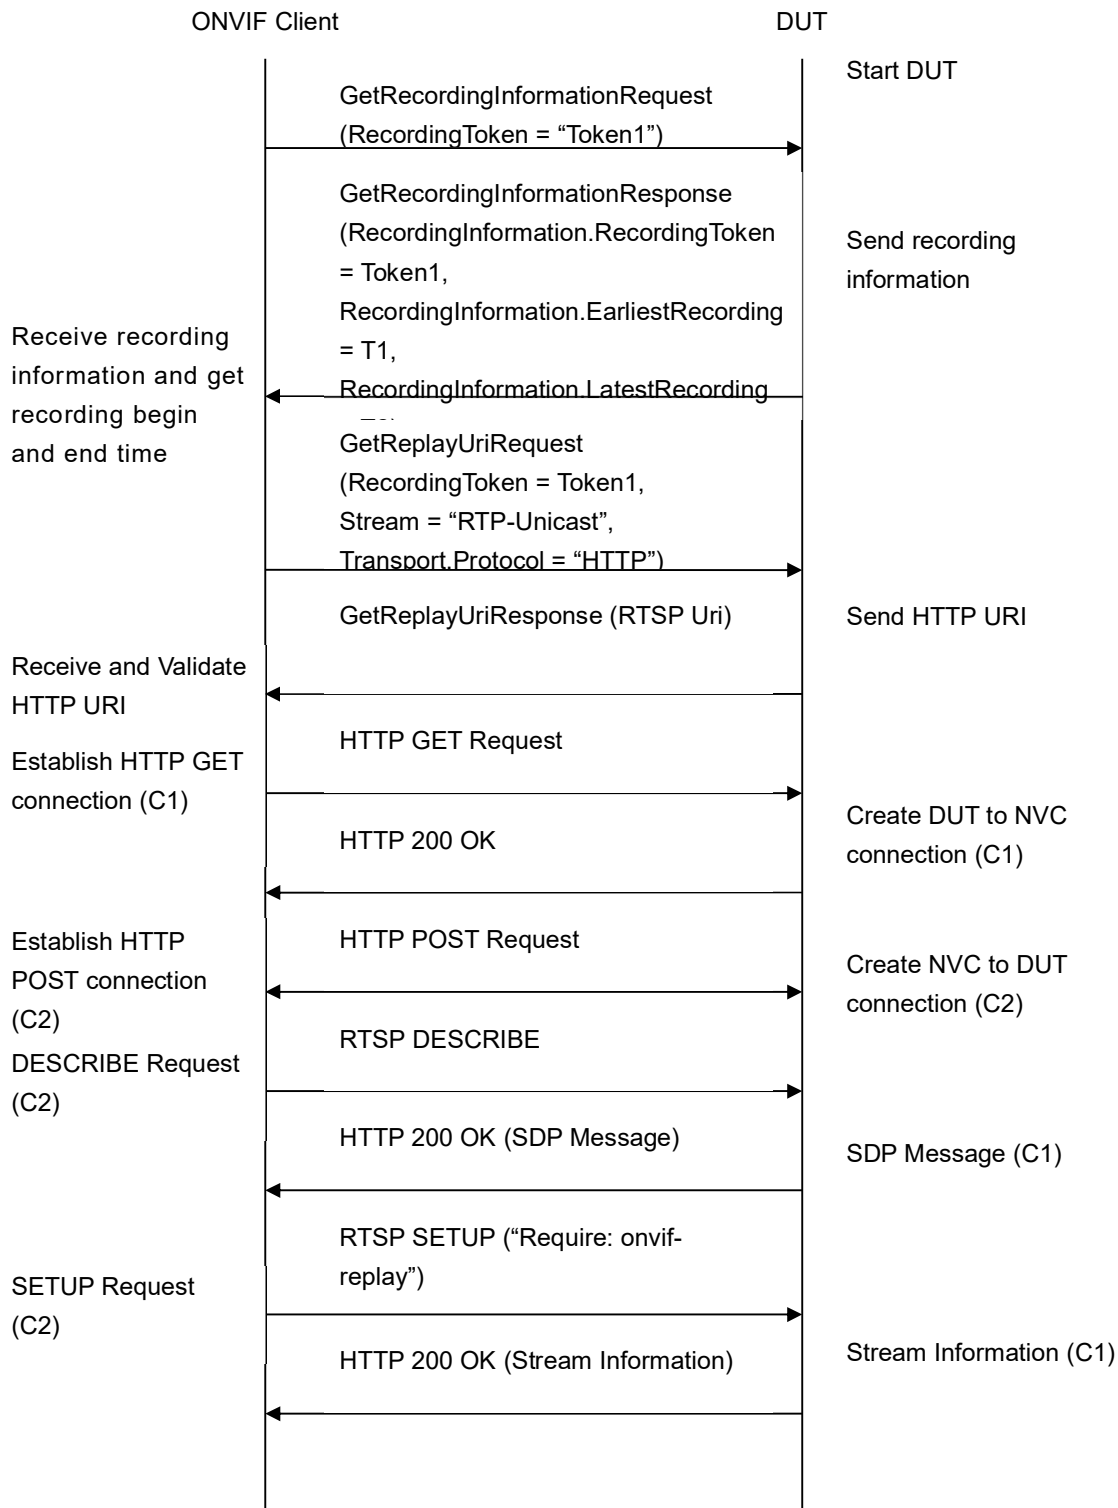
ONVIF Client

DUT

Start DUT

GetRecordingInformationRequest (RecordingToken = “Token1”)

GetRecordingInformationResponse (RecordingInformation.RecordingToken = Token1, RecordingInformation.EarliestRecording = T1, RecordingInformation.LatestRecording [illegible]

Send recording information

Receive recording information and get recording begin and end time

GetReplayUriRequest (RecordingToken = Token1, Stream = “RTP-Unicast”, Transport.Protocol = “HTTP”)

GetReplayUriResponse (RTSP Uri)

Send HTTP URI

Receive and Validate HTTP URI

HTTP GET Request

Establish HTTP GET connection (C1)

HTTP 200 OK

Create DUT to NVC connection (C1)

Establish HTTP POST connection (C2)

HTTP POST Request

Create NVC to DUT connection (C2)

RTSP DESCRIBE

DESCRIBE Request (C2)

HTTP 200 OK (SDP Message)

SDP Message (C1)

RTSP SETUP (“Require: onvif-replay”)

SETUP Request (C2)

HTTP 200 OK (Stream Information)

Stream Information (C1)